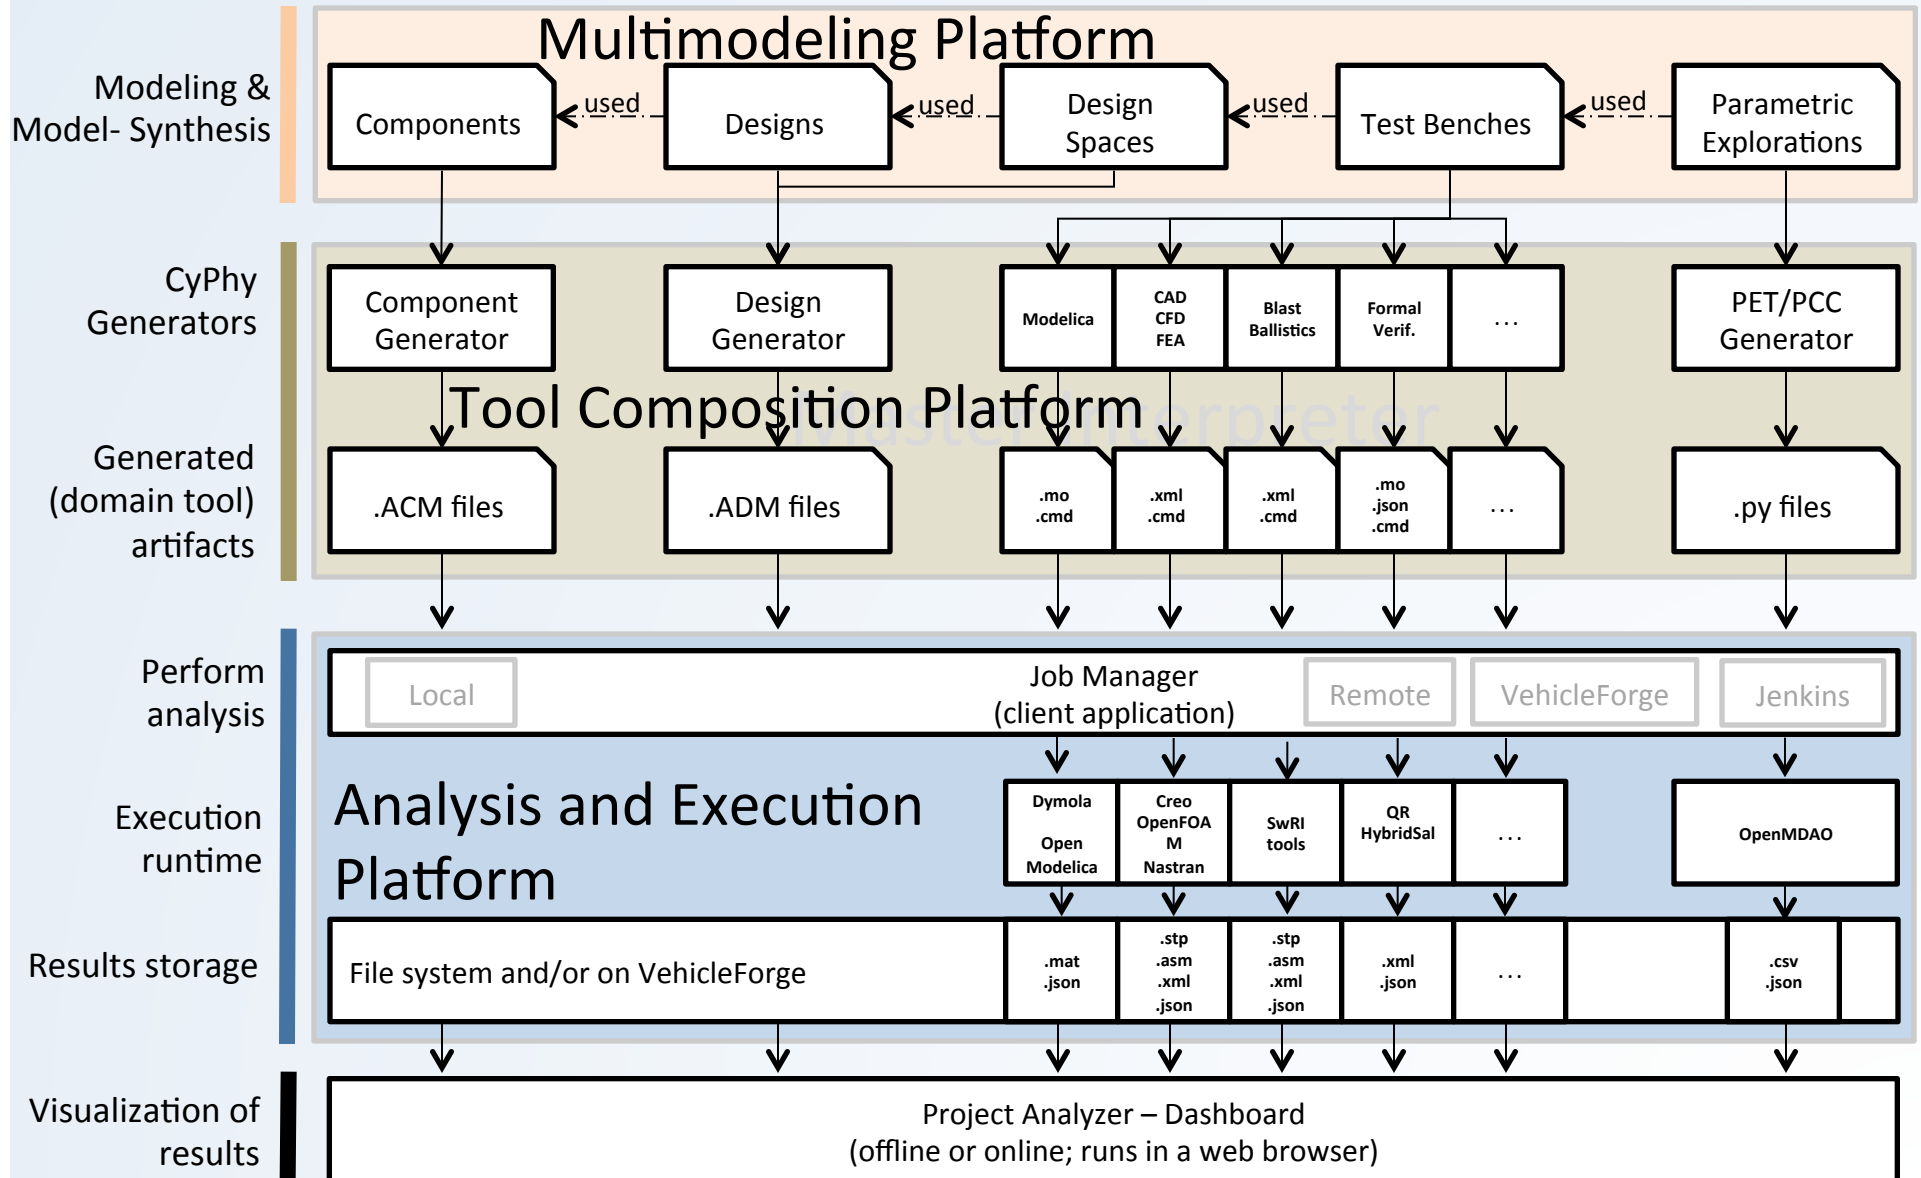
Modeling & Model- Synthesis

Multimodeling Platform

Components

used

Designs

used

Design Spaces

used

Test Benches

used

Parametric Explorations

CyPhy Generators

Component Generator

Design Generator

Modelica

CAD CFD FEA

Blast Ballistics

Formal Verif.

...

PET/PCC Generator

Tool Composition Platform

Master Interpreter

Generated (domain tool) artifacts

.ACM files

.ADM files

.mo .cmd

.xml .cmd

.xml .cmd

.mo .json .cmd

...

.py files

Perform analysis

Local

Job Manager (client application)

Remote

VehicleForge

Jenkins

Execution runtime

Analysis and Execution Platform

Dymola Open Modelica

Creo OpenFOAM Nastran

SwRI tools

QR HybridSal

...

OpenMDAO

Results storage

File system and/or on VehicleForge

.mat .json

.stp .asm .xml .json

.stp .asm .xml .json

.xml .json

...

.csv .json

Visualization of results

Project Analyzer – Dashboard (offline or online; runs in a web browser)